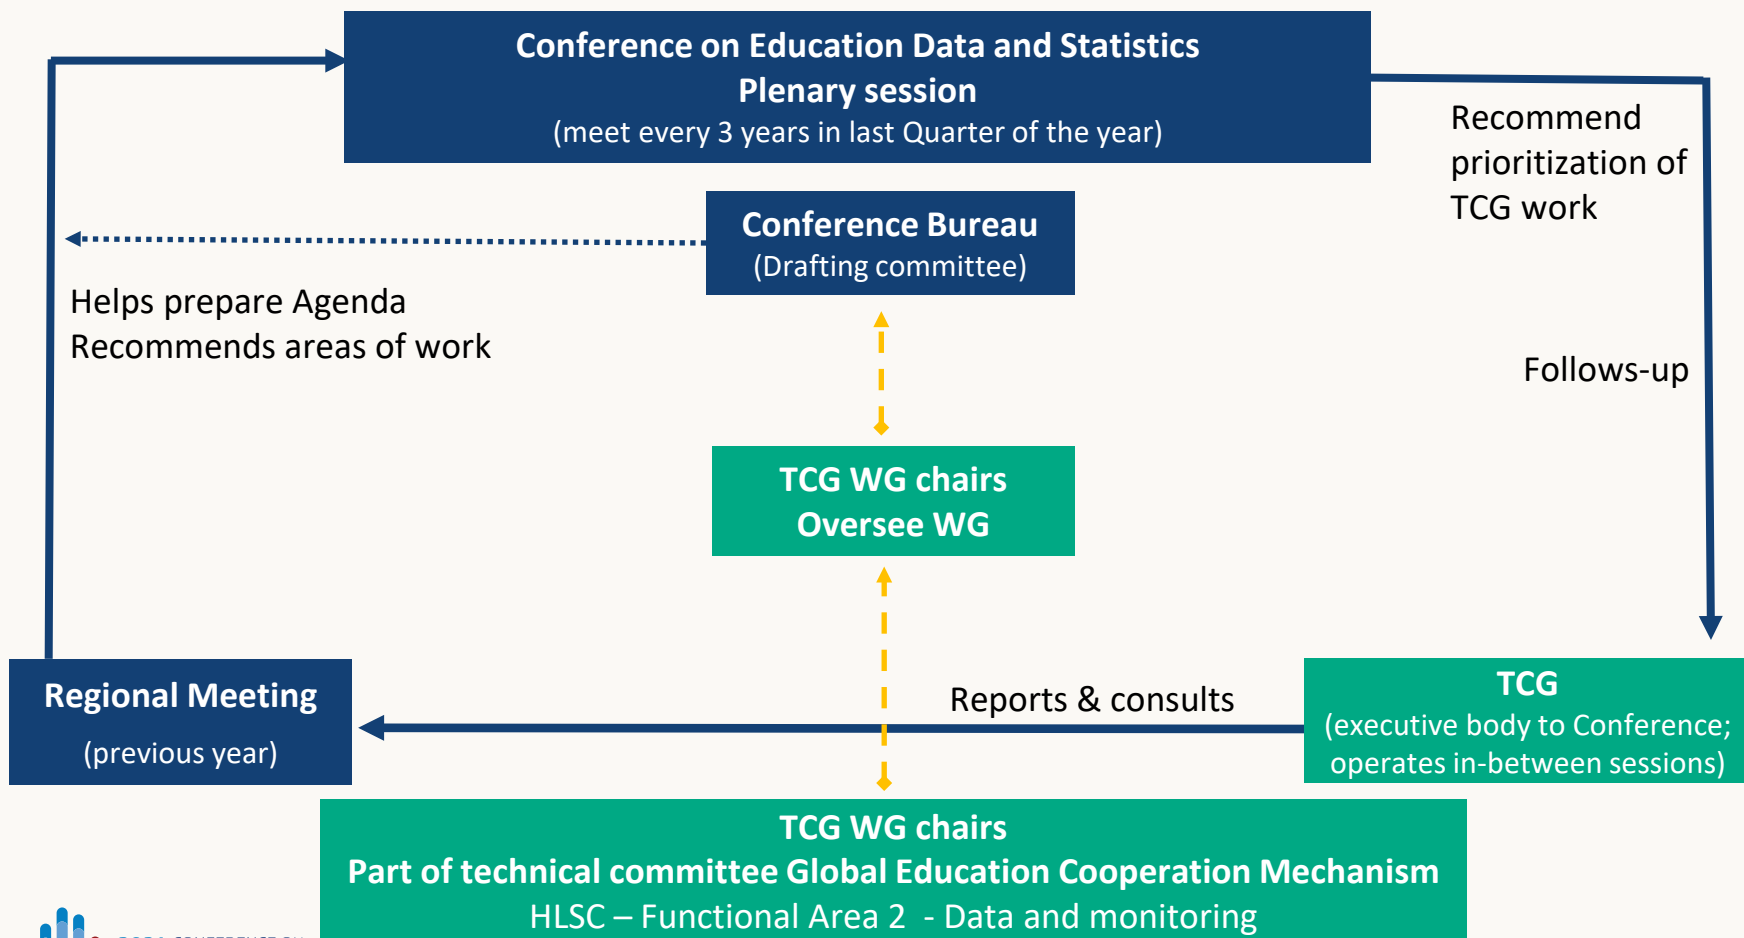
Conference on Education Data and Statistics
Plenary session
(meet every 3 years in last Quarter of the year)

Recommend prioritization of TCG work

Conference Bureau
(Drafting committee)

Helps prepare Agenda
Recommends areas of work

Follows-up

TCG WG chairs
Oversee WG

Regional Meeting
(previous year)

Reports & consults

TCG
(executive body to Conference; operates in-between sessions)

TCG WG chairs
Part of technical committee Global Education Cooperation Mechanism
HLSC – Functional Area 2 - Data and monitoring

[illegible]